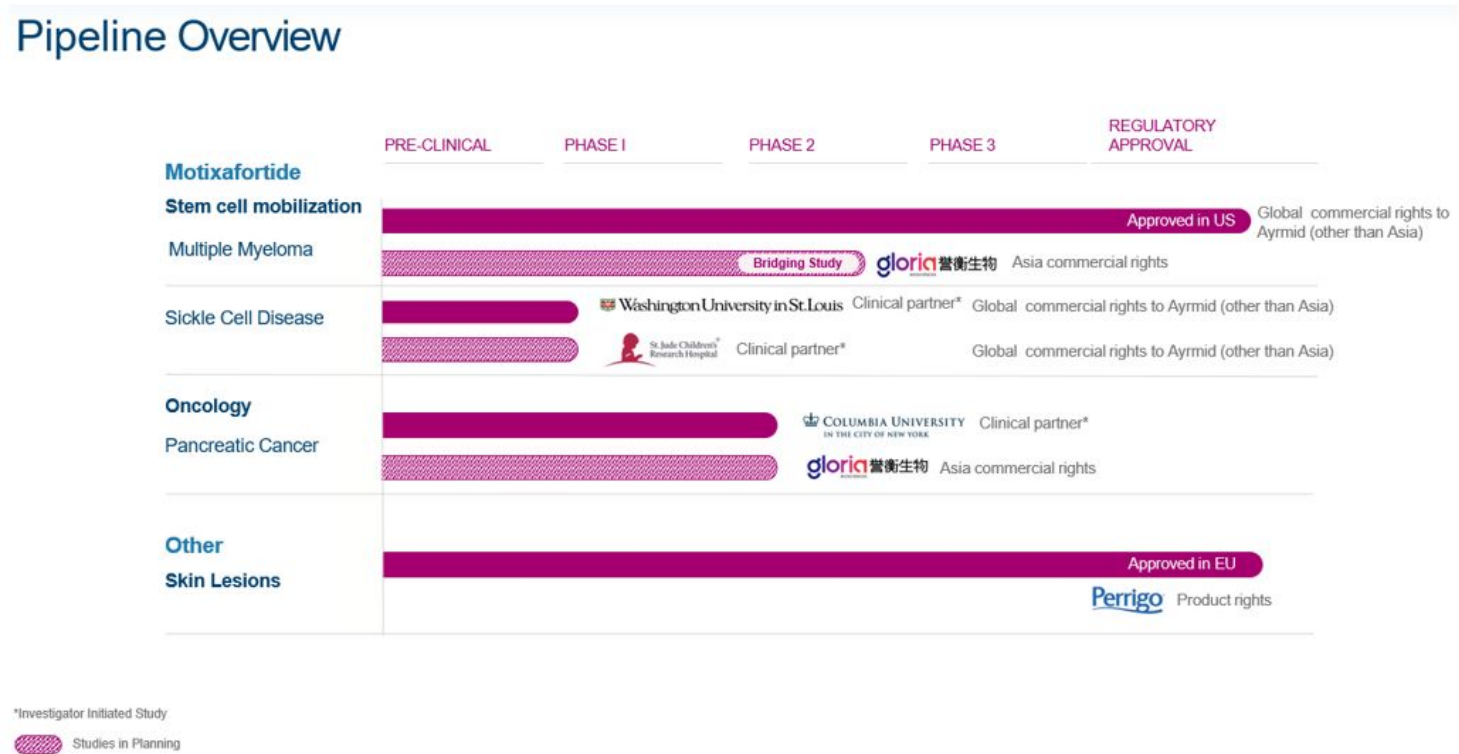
Pipeline Overview

PRE-CLINICAL PHASE I PHASE 2 PHASE 3 REGULATORY APPROVAL

Motixafortide

Stem cell mobilization

Multiple Myeloma

Approved in US Global commercial rights to Aymrid (other than Asia)

Bridging Study gloria 誉衡生物 Asia commercial rights

Sickle Cell Disease

Washington University in St. Louis Clinical partner* Global commercial rights to Ayrmid (other than Asia)

St. Jude Children's Research Hospital Clinical partner* Global commercial rights to Ayrmid (other than Asia)

Oncology

Pancreatic Cancer

COLUMBIA UNIVERSITY IN THE CITY OF NEW YORK Clinical partner*

gloria 誉衡生物 Asia commercial rights

Other

Skin Lesions

Approved in EU

Perrigo Product rights

*Investigator Initiated Study

Studies in Planning